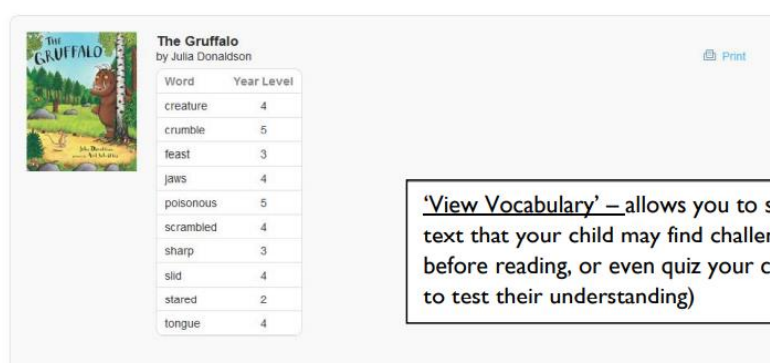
THE GRUFFALO

Julia Donaldson
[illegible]

The Gruffalo
by Julia Donaldson

| Word | Year Level |
|---|---|
| creature | 4 |
| crumble | 5 |
| feast | 3 |
| jaws | 4 |
| poisonous | 5 |
| scrambled | 4 |
| sharp | 3 |
| slid | 4 |
| stared | 2 |
| tongue | 4 |

Print

'View Vocabulary' – allows you to s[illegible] text that your child may find challe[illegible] before reading, or even quiz your c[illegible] to test their understanding)